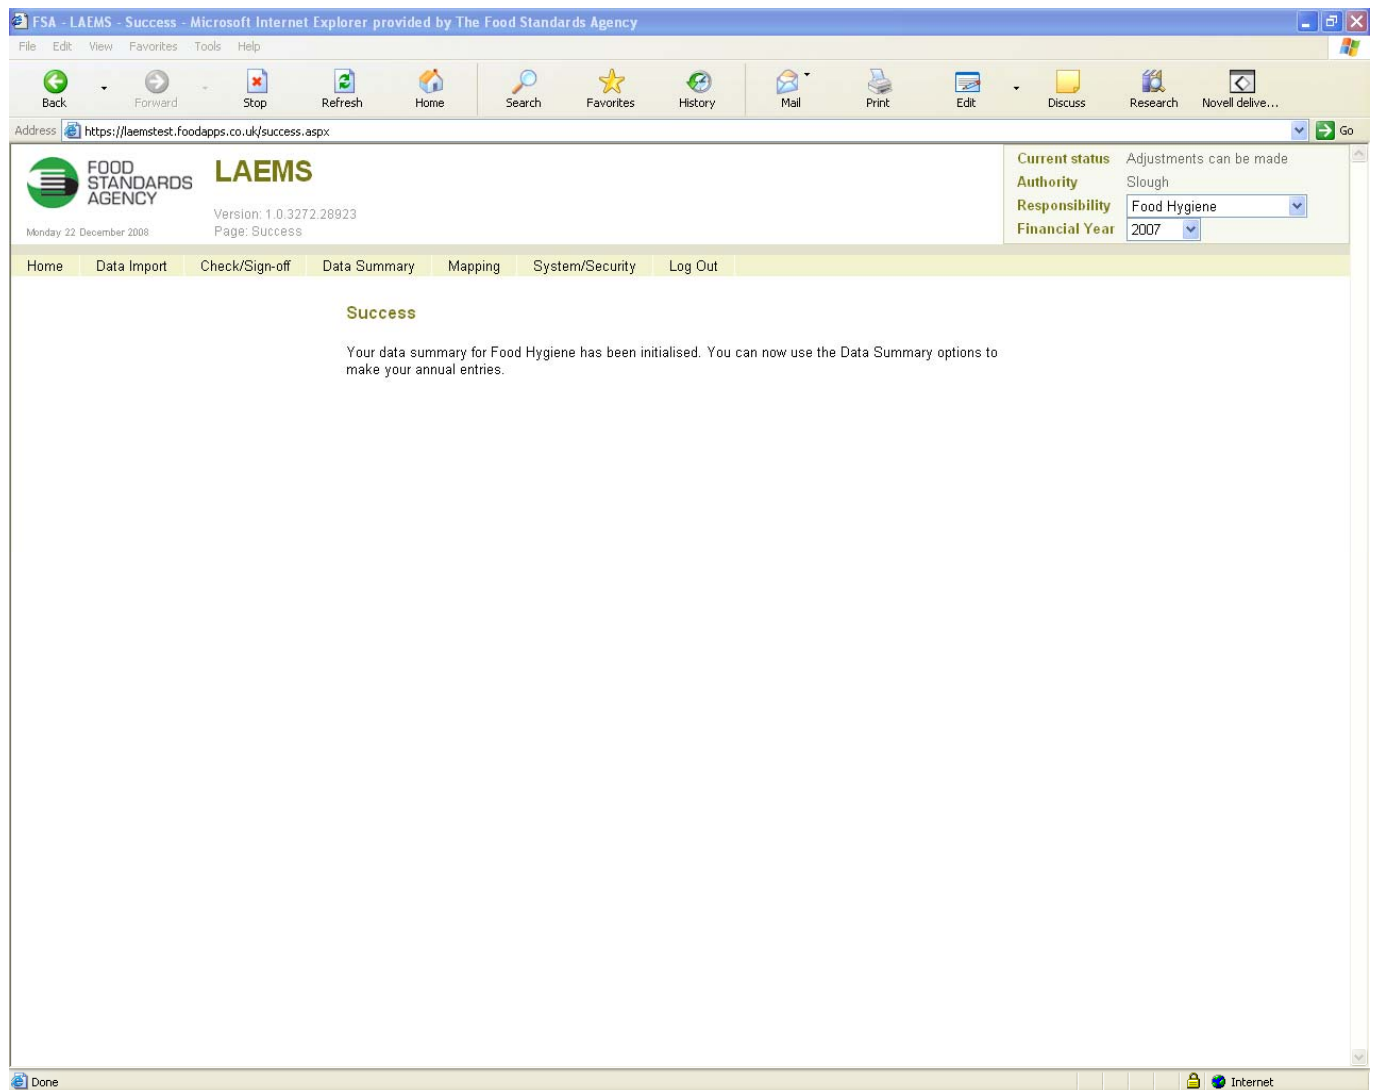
FSA - LAEMS - Success - Microsoft Internet Explorer provided by The Food Standards Agency

File Edit View Favorites Tools Help

Back Forward Stop Refresh Home Search Favorites History Mail Print Edit Discuss Research Novell delive...

Address https://laemstest.foodapps.co.uk/success.aspx Go

FOOD STANDARDS AGENCY

Monday 22 December 2008

LAEMS

Version: 1.0.3272.28923
Page: Success

| | |
|---|---|
| Current status | Adjustments can be made |
| Authority | Slough |
| Responsibility | Food Hygiene |
| Financial Year | 2007 |

Home Data Import Check/Sign-off Data Summary Mapping System/Security Log Out

Success

Your data summary for Food Hygiene has been initialised. You can now use the Data Summary options to make your annual entries.

Done Internet